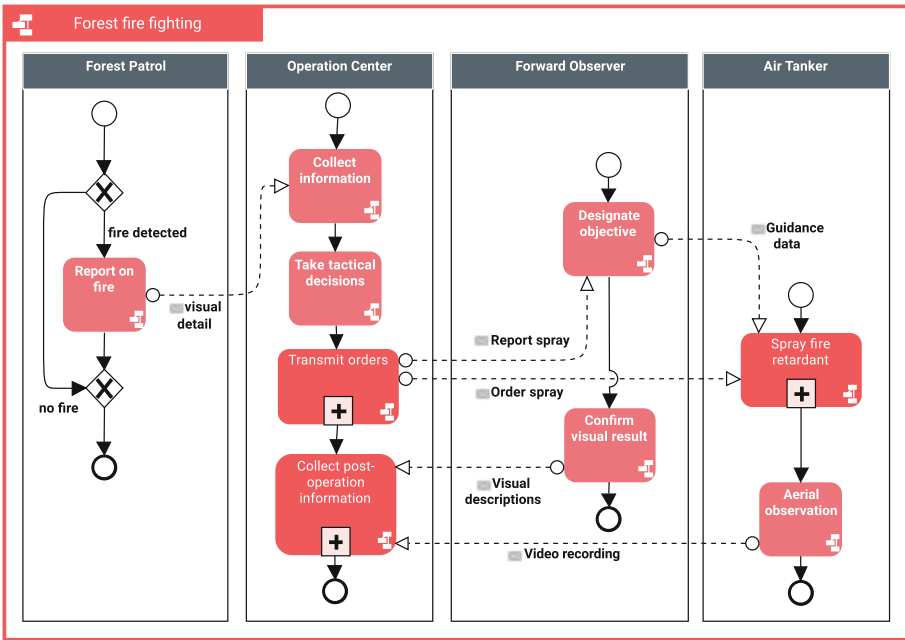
Forest fire fighting

Forest Patrol

Operation Center

Forward Observer

Air Tanker

fire detected

Report on fire

visual detail

no fire

Collect information

Take tactical decisions

Transmit orders

Collect post-operation information

Designate objective

Guidance data

Report spray

Order spray

Confirm visual result

Visual descriptions

Video recording

Spray fire retardant

Aerial observation